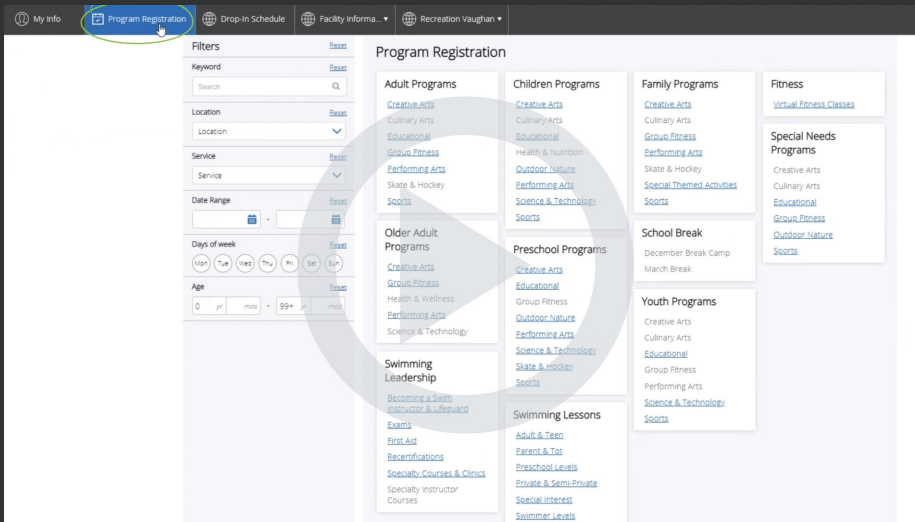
My Info | Program Registration | Drop-In Schedule | Facility Informa... ▾ | Recreation Vaughan ▾

Filters
Reset

Keyword
Reset
Search

Location
Reset
Location

Service
Reset
Service

Date Range
Reset
-

Days of week
Reset
Mon Tue Wed Thu Fri Sat Sun

Age
Reset
0 yr mos - 99+ yr mos

Program Registration

Adult Programs
Creative Arts
Culinary Arts
Educational
Group Fitness
Performing Arts
Skate & Hockey
Sports

Older Adult Programs
Creative Arts
Group Fitness
Health & Wellness
Performing Arts
Science & Technology

Swimming Leadership
Becoming a Swim Instructor & Lifeguard
Exams
First Aid
Recertifications
Specialty Courses & Clinics
Specialty Instructor Courses

Children Programs
Creative Arts
Culinary Arts
Educational
Health & Nutrition
Outdoor Nature
Performing Arts
Science & Technology
Sports

Preschool Programs
Creative Arts
Educational
Group Fitness
Outdoor Nature
Performing Arts
Science & Technology
Skate & Hockey
Sports

Swimming Lessons
Adult & Teen
Parent & Tot
Preschool Levels
Private & Semi-Private
Special Interest
Swimmer Levels

Family Programs
Creative Arts
Culinary Arts
Group Fitness
Performing Arts
Skate & Hockey
Special Themed Activities
Sports

School Break
December Break Camp
March Break

Youth Programs
Creative Arts
Culinary Arts
Educational
Group Fitness
Performing Arts
Science & Technology
Sports

Fitness
Virtual Fitness Classes

Special Needs Programs
Creative Arts
Culinary Arts
Educational
Group Fitness
Outdoor Nature
Sports